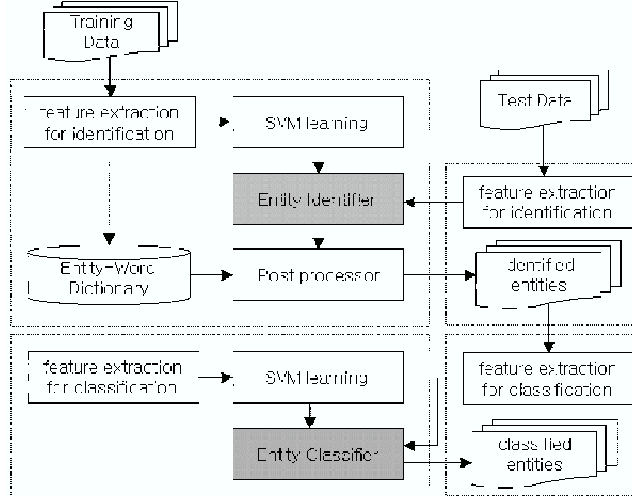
Training Data

Feature extraction for identification

SVM learning

Entity Identifier

Entity-Word Dictionary

Post processor

Test Data

feature extraction for identification

identified entities

feature extraction for classification

SVM learning

Entity Classifier

feature extraction for classification

classified entities